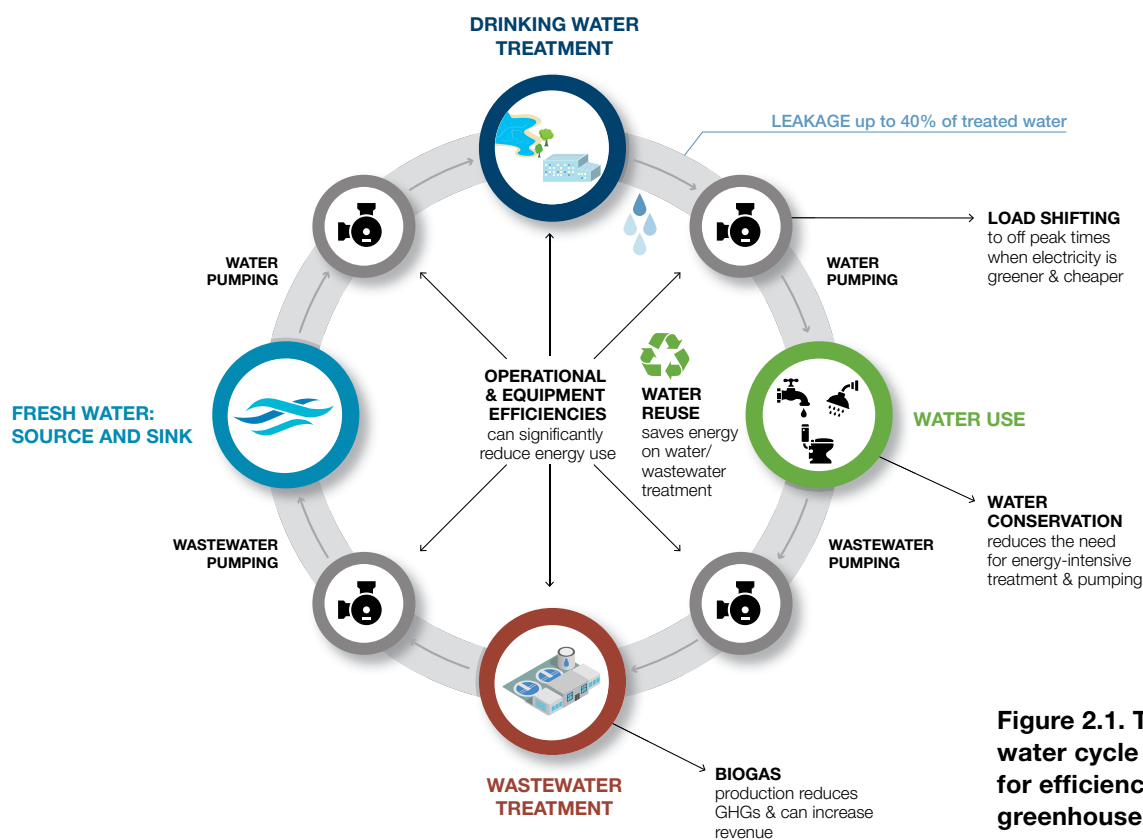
DRINKING WATER TREATMENT

LEAKAGE up to 40% of treated water

LOAD SHIFTING to off peak times when electricity is greener & cheaper

WATER PUMPING

WATER PUMPING

FRESH WATER: SOURCE AND SINK

OPERATIONAL & EQUIPMENT EFFICIENCIES can significantly reduce energy use

WATER REUSE saves energy on water/ wastewater treatment

WATER USE

WATER CONSERVATION reduces the need for energy-intensive treatment & pumping

WASTEWATER PUMPING

WASTEWATER PUMPING

WASTEWATER TREATMENT

BIOGAS production reduces GHGs & can increase revenue

Figure 2.1. T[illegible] water cycle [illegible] for efficienc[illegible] greenhouse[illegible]